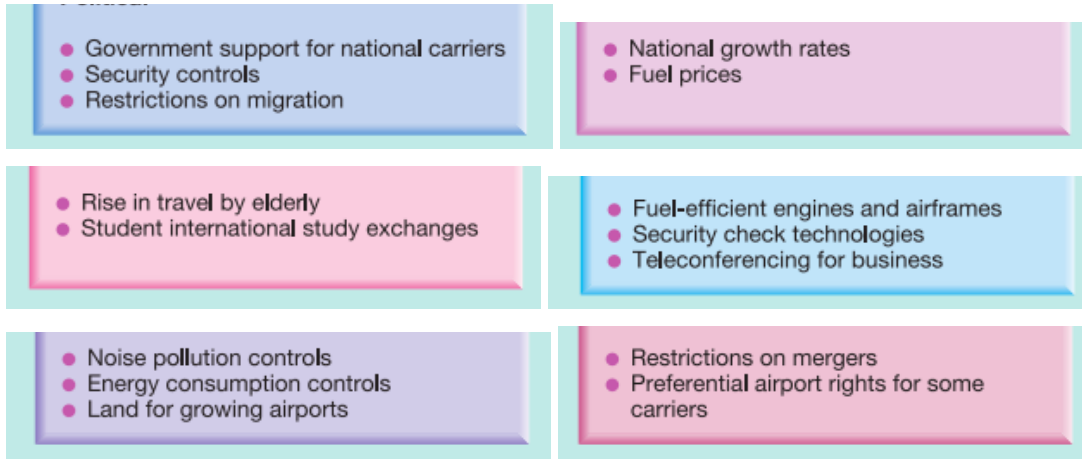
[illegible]

- Government support for national carriers
- Security controls
- Restrictions on migration

- National growth rates
- Fuel prices

- Rise in travel by elderly
- Student international study exchanges

- Fuel-efficient engines and airframes
- Security check technologies
- Teleconferencing for business

- Noise pollution controls
- Energy consumption controls
- Land for growing airports

- Restrictions on mergers
- Preferential airport rights for some carriers